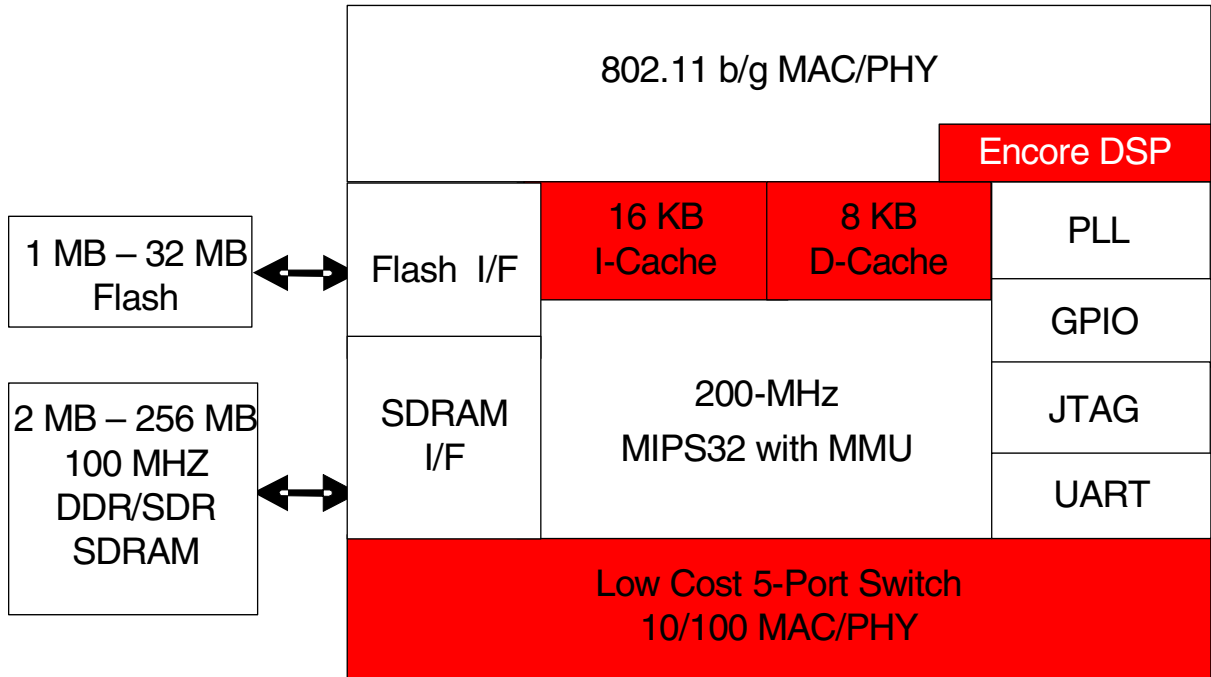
802.11 b/g MAC/PHY

Encore DSP

1 MB – 32 MB
Flash

Flash I/F

16 KB
I-Cache

8 KB
D-Cache

PLL

GPIO

JTAG

UART

2 MB – 256 MB
100 MHZ
DDR/SDR
SDRAM

SDRAM
I/F

200-MHz
MIPS32 with MMU

Low Cost 5-Port Switch
10/100 MAC/PHY